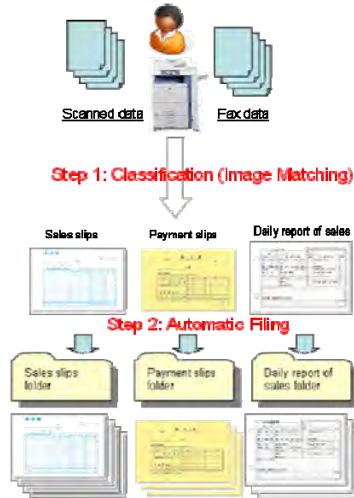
Scanned data

Fax data

Step 1: Classification (Image Matching)

Sales slips

Payment slips

Daily report of sales

Step 2: Automatic Filing

Sales slips folder

Payment slips folder

Daily report of sales folder